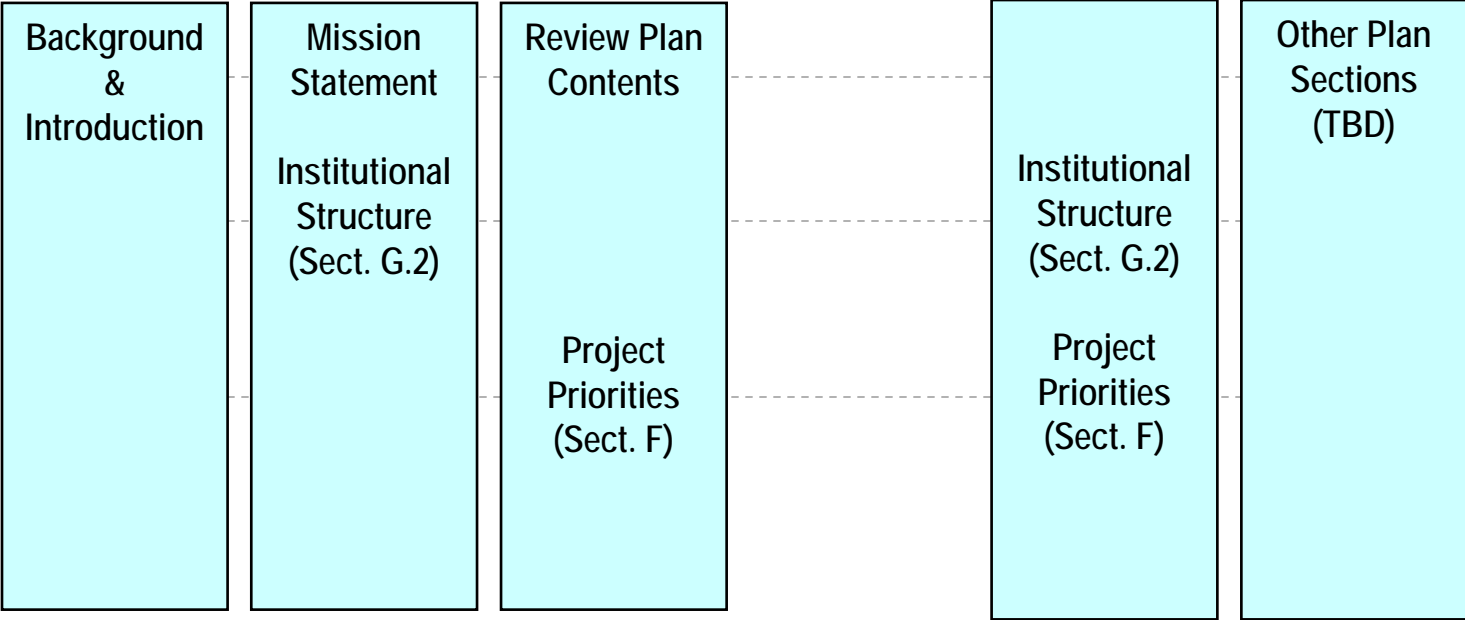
Background & Introduction

Mission Statement

Institutional Structure (Sect. G.2)

Review Plan Contents

Project Priorities (Sect. F)

Institutional Structure (Sect. G.2)

Project Priorities (Sect. F)

Other Plan Sections (TBD)